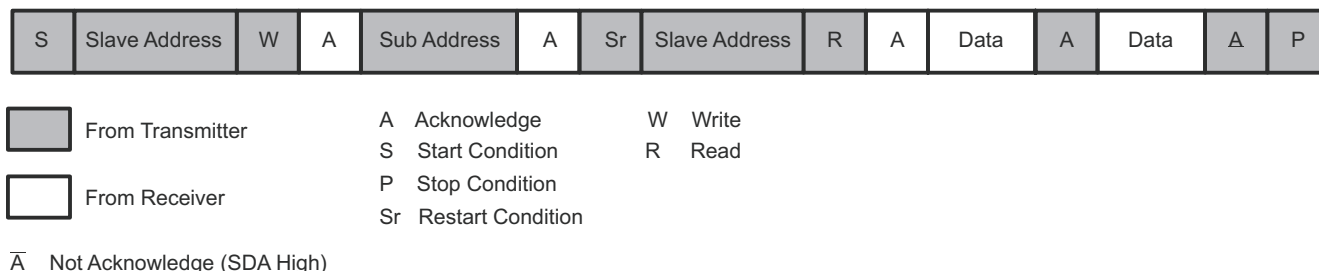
| S | Slave Address | W | A | Sub Address | A | Sr | Slave Address | R | A | Data | A | Data | $\overline{A}$ | P |
|---|---|---|---|---|---|---|---|---|---|---|---|---|---|---|

From Transmitter

From Receiver

A Acknowledge
S Start Condition
P Stop Condition
Sr Restart Condition

W Write
R Read

$\overline{A}$ Not Acknowledge (SDA High)